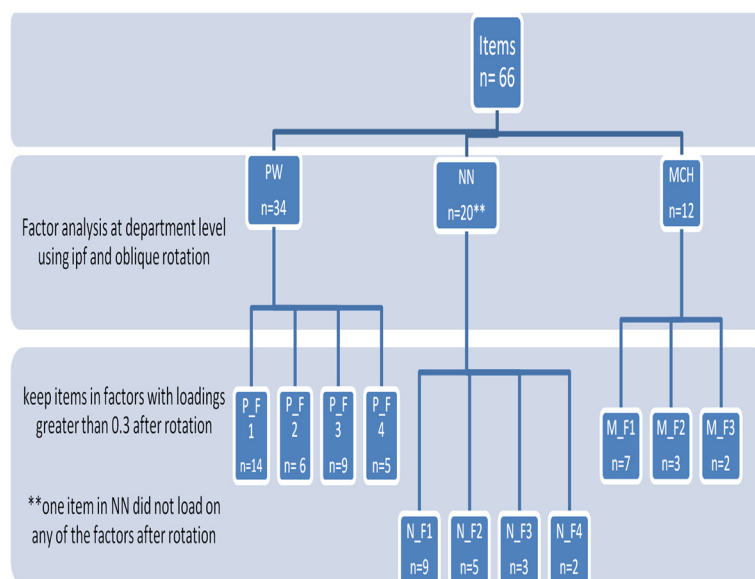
Items
n= 66

PW
n=34

NN
n=20**

MCH
n=12

Factor analysis at department level using ipf and oblique rotation

keep items in factors with loadings greater than 0.3 after rotation

P_F 1
n=14

P_F 2
n= 6

P_F 3
n=9

P_F 4
n=5

M_F1
n=7

M_F2
n=3

M_F3
n=2

**one item in NN did not load on any of the factors after rotation

N_F1
n=9

N_F2
n=5

N_F3
n=3

N_F4
n=2